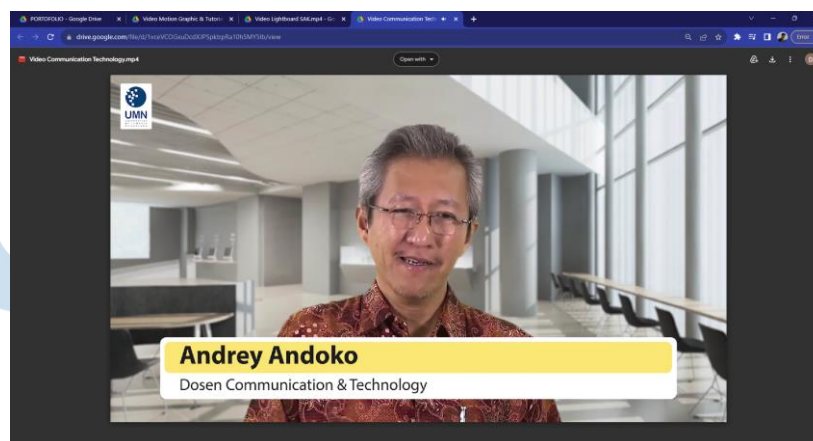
PORTOFOLIO - Google Drive
Video Motion Graphic & Tutori
Video Lightboard SAE.mp4 - Go
Video Communication Tech
drive.google.com/file/d/1vceVCOGeuDcdIJPSpktrpRa10N5MY5lb/view
Error
Video Communication Technology.mp4
Open with
UMN
Andrey Andoko
Dosen Communication & Technology